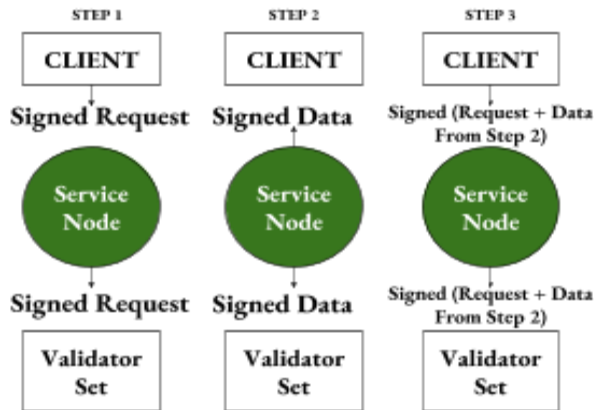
STEP 1

CLIENT

Signed Request

Service Node

Signed Request

Validator Set

STEP 2

CLIENT

Signed Data

Service Node

Signed Data

Validator Set

STEP 3

CLIENT

Signed (Request + Data From Step 2)

Service Node

Signed (Request + Data From Step 2)

Validator Set